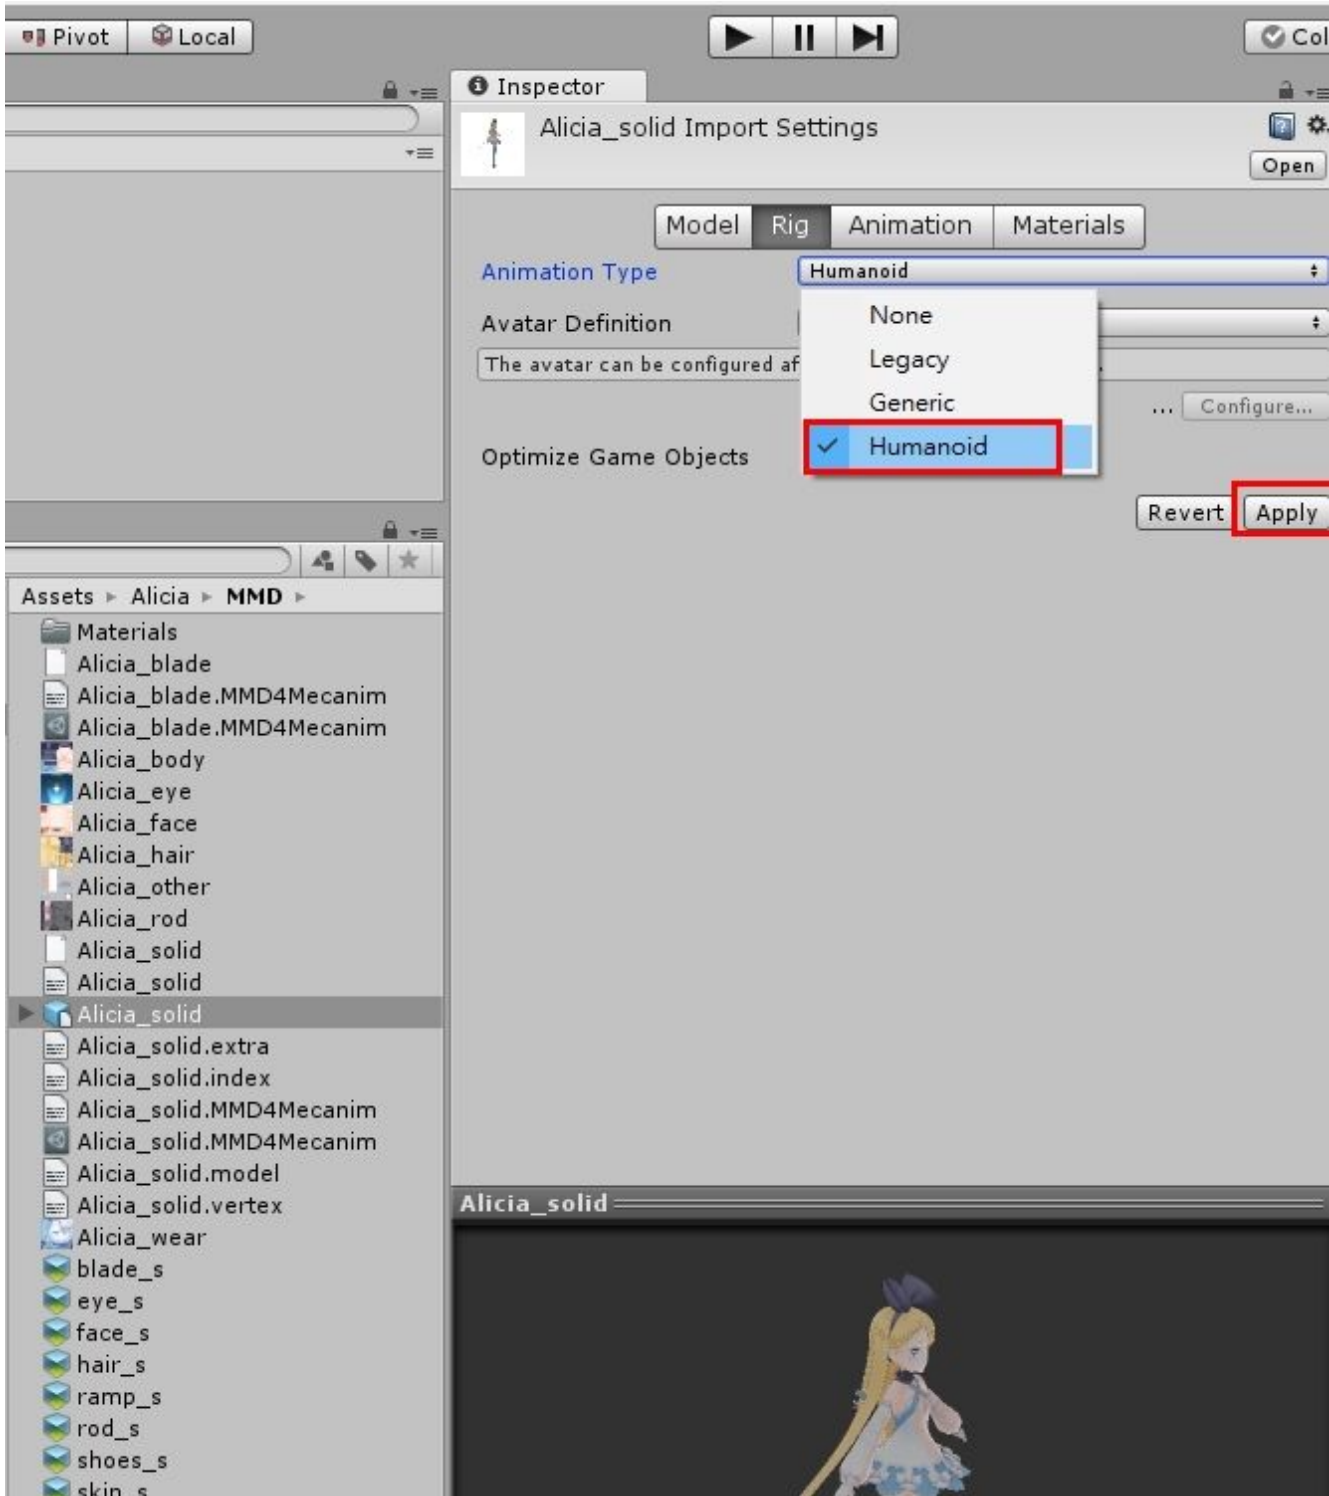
Pivot Local

Col

Inspector

Alicia_solid Import Settings

Open

Model Rig Animation Materials

Animation Type Humanoid

None
Legacy
Generic
Humanoid

Avatar Definition

The avatar can be configured af

... Configure...

Optimize Game Objects

Revert Apply

Assets ▸ Alicia ▸ MMD ▸

Materials
Alicia_blade
Alicia_blade.MMD4Mecanim
Alicia_blade.MMD4Mecanim
Alicia_body
Alicia_eye
Alicia_face
Alicia_hair
Alicia_other
Alicia_rod
Alicia_solid
Alicia_solid
Alicia_solid
Alicia_solid.extra
Alicia_solid.index
Alicia_solid.MMD4Mecanim
Alicia_solid.MMD4Mecanim
Alicia_solid.model
Alicia_solid.vertex
Alicia_wear
blade_s
eye_s
face_s
hair_s
ramp_s
rod_s
shoes_s
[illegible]

Alicia_solid